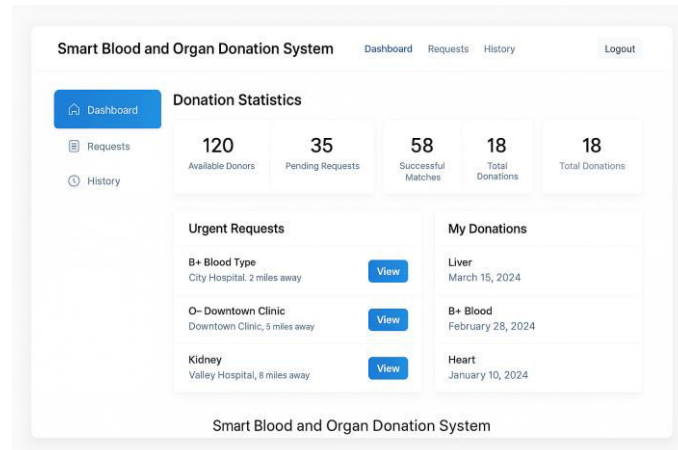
Smart Blood and Organ Donation System

Dashboard Requests History

Logout

Dashboard

Requests

History

Donation Statistics

120
Available Donors

35
Pending Requests

58
Successful Matches

18
Total Donations

18
Total Donations

Urgent Requests

B+ Blood Type
City Hospital. 2 miles away
View

O– Downtown Clinic
Downtown Clinic, 5 miles away
View

Kidney
Valley Hospital, 8 miles away
View

My Donations

Liver
March 15, 2024

B+ Blood
February 28, 2024

Heart
January 10, 2024

Smart Blood and Organ Donation System